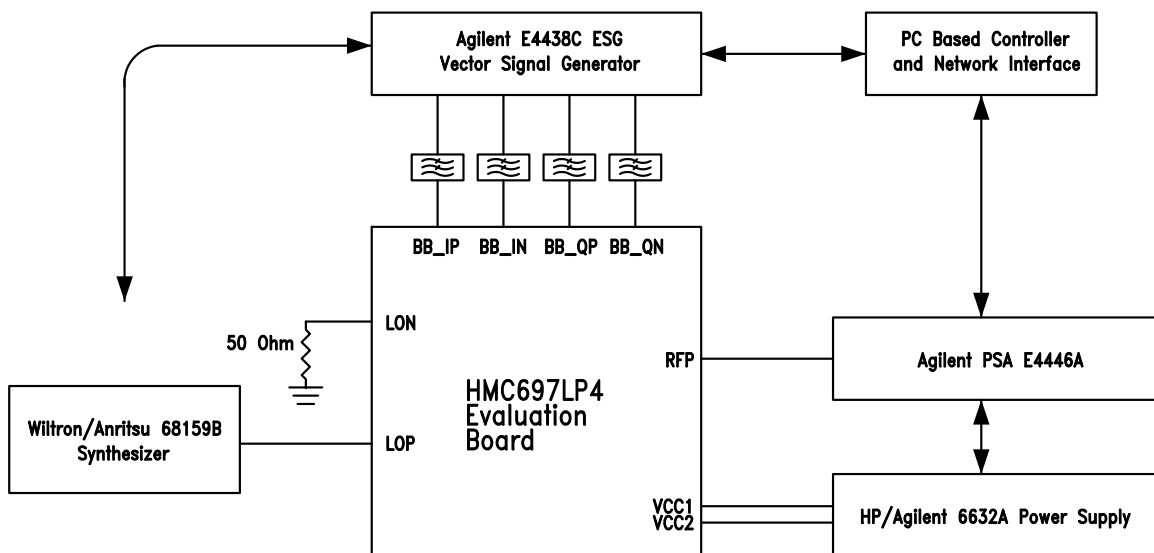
Agilent E4438C ESG
Vector Signal Generator

PC Based Controller
and Network Interface

BB_IP BB_IN BB_QP BB_QN

LON

50 Ohm

RFP

Agilent PSA E4446A

HMC697LP4
Evaluation
Board

Wiltron/Anritsu 68159B
Synthesizer

LOP

VCC1
VCC2

HP/Agilent 6632A Power Supply